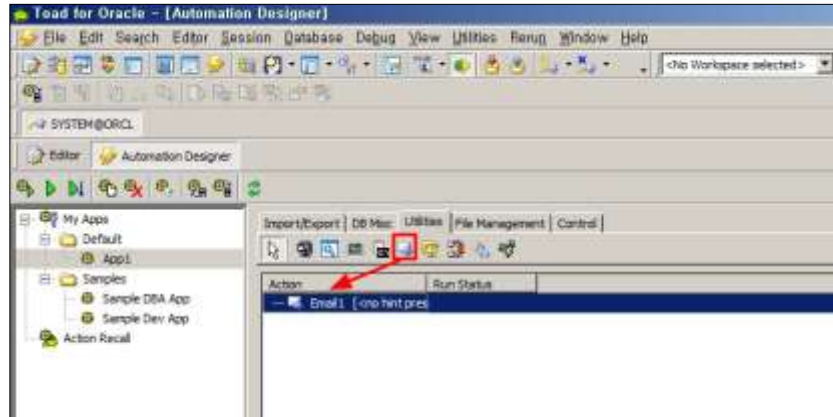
Toad for Oracle - [Automation Designer]

File Edit Search Editor Session Database Debug View Utilities Rerun Window Help

<No Workspace selected>

SYSTEM@ORCL

Editor Automation Designer

My Apps
Default
App1
Samples
Sample DBA App
Sample Dev App
Action Recall

Import/Export | DB Misc | Utilities | File Management | Control |

| Action | Run Status |
|---|---|
| Email1 [<no hint pres | |